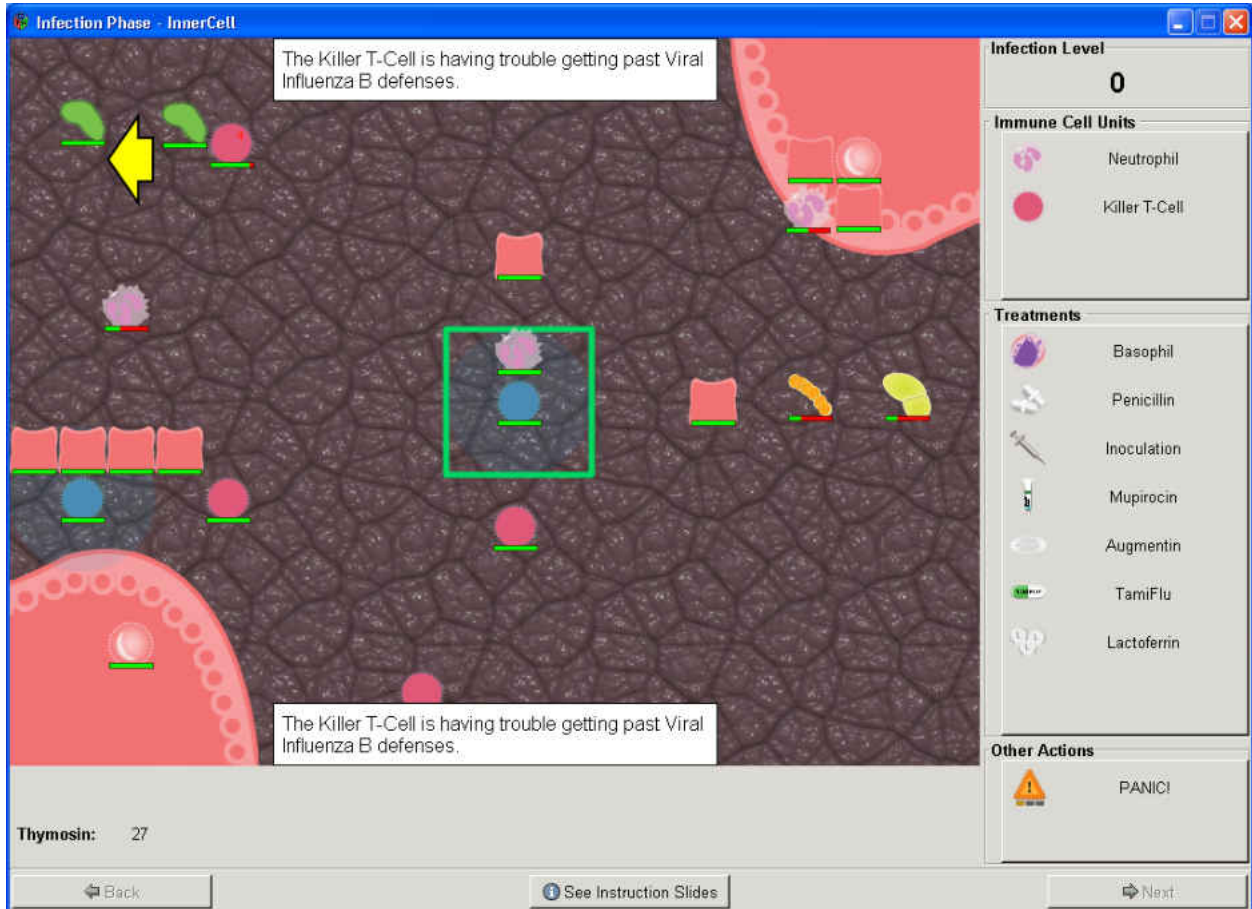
Infection Phase - InnerCell

The Killer T-Cell is having trouble getting past Viral Influenza B defenses.

Infection Level
0

Immune Cell Units
Neutrophil
Killer T-Cell

Treatments
Basophil
Penicillin
Inoculation
Mupirocin
Augmentin
TamiFlu
Lactoferrin

The Killer T-Cell is having trouble getting past Viral Influenza B defenses.

Other Actions
PANIC!

Thymosin: 27

Back
See Instruction Slides
Next